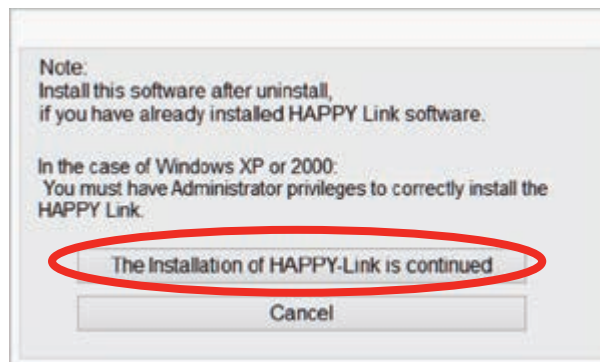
Note:
Install this software after uninstall,
if you have already installed HAPPY Link software.

In the case of Windows XP or 2000:
You must have Administrator privileges to correctly install the HAPPY Link.

The Installation of HAPPY-Link is continued

Cancel